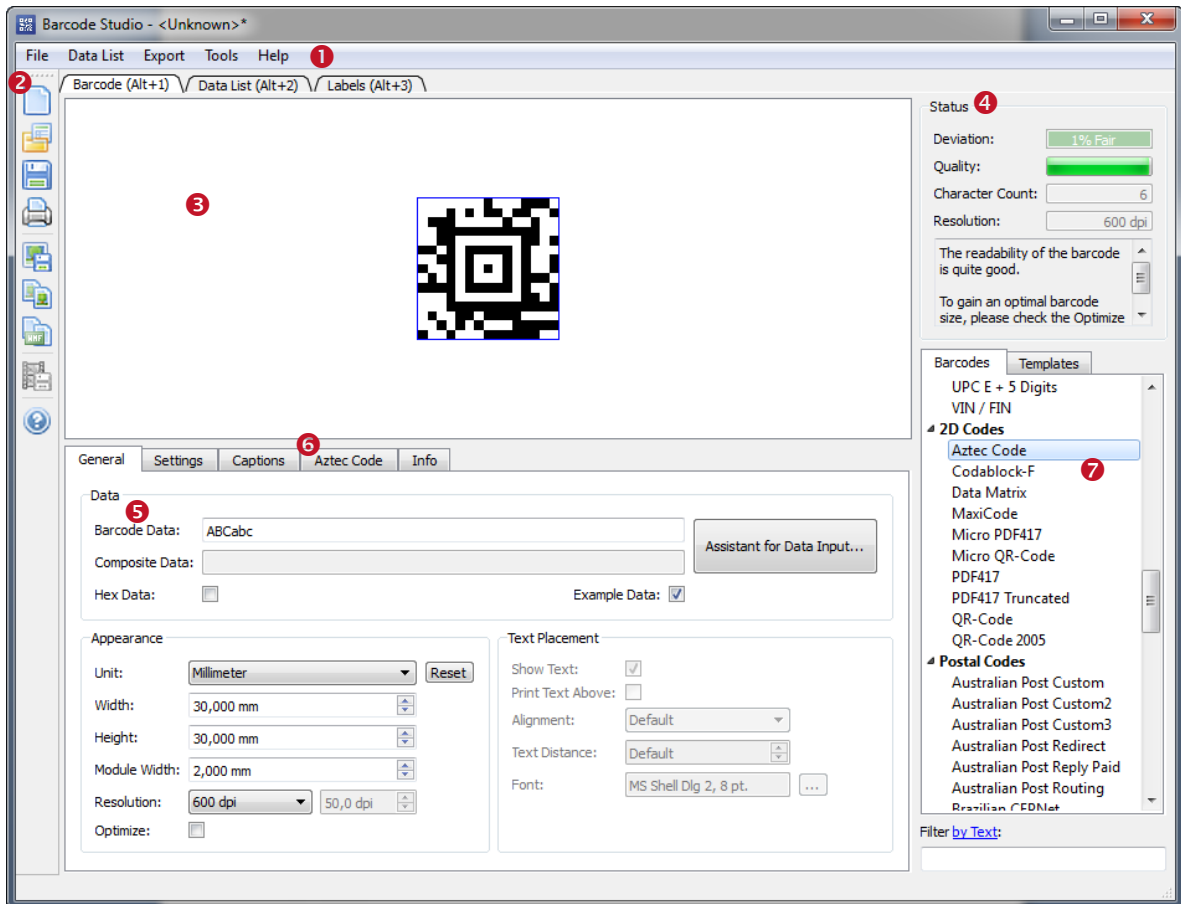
Barcode Studio - <Unknown>*

File Data List Export Tools Help 1

2

Barcode (Alt+1) Data List (Alt+2) Labels (Alt+3)

3

Status 4

Deviation: 1% Fair
Quality:
Character Count: 6
Resolution: 600 dpi

The readability of the barcode is quite good.

To gain an optimal barcode size, please check the Optimize

Barcodes Templates

UPC E + 5 Digits
VIN / FIN
2D Codes
Aztec Code
Codablock-F
Data Matrix
MaxiCode
Micro PDF417
Micro QR-Code
PDF417
PDF417 Truncated
QR-Code
QR-Code 2005
Postal Codes
Australian Post Custom
Australian Post Custom2
Australian Post Custom3
Australian Post Redirect
Australian Post Reply Paid
Australian Post Routing
Brazilian CEPNet

7

Filter by Text:

General Settings Captions 6 Aztec Code Info

Data
5
Barcode Data: ABCabc
Composite Data:
Hex Data:
Example Data:
Assistant for Data Input...

Appearance
Unit: Millimeter Reset
Width: 30,000 mm
Height: 30,000 mm
Module Width: 2,000 mm
Resolution: 600 dpi 50,0 dpi
Optimize:

Text Placement
Show Text:
Print Text Above:
Alignment: Default
Text Distance: Default
Font: MS Shell Dlg 2, 8 pt. ...